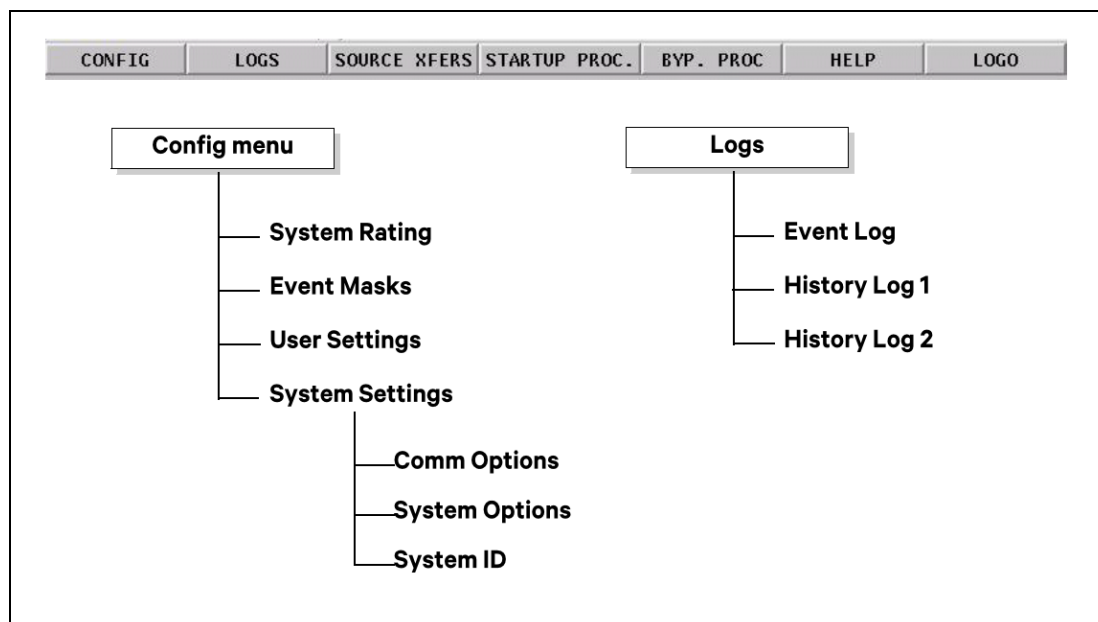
CONFIG LOGS SOURCE XFERS STARTUP PROC. BYP. PROC HELP LOGO

Config menu

System Rating

Event Masks

User Settings

System Settings

Comm Options

System Options

System ID

Logs

Event Log

History Log 1

History Log 2